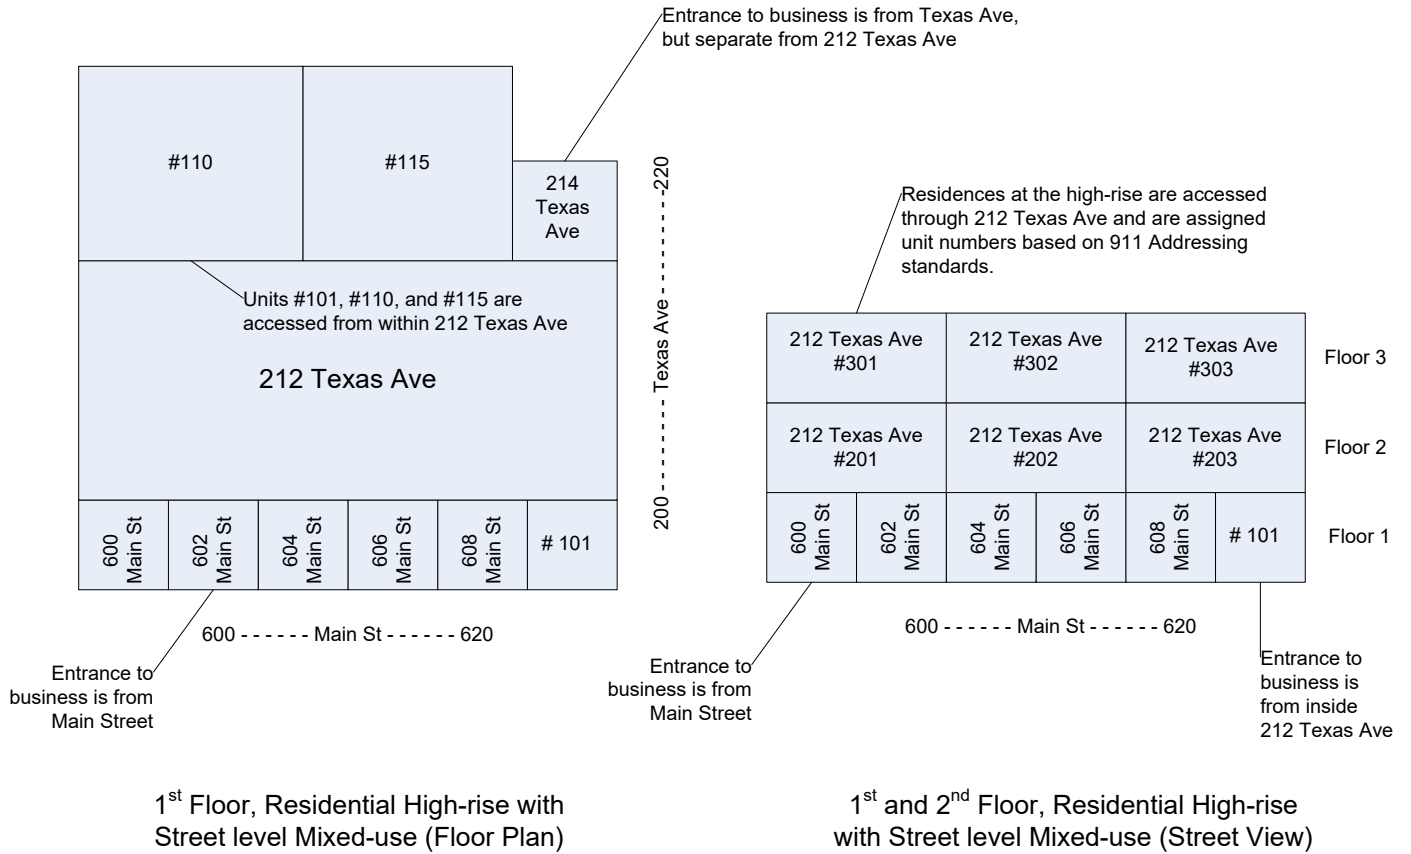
Entrance to business is from Texas Ave, but separate from 212 Texas Ave

#110

#115

214 Texas Ave

220 - - - - - - Texas Ave - - - - - - 200

Units #101, #110, and #115 are accessed from within 212 Texas Ave

212 Texas Ave

600 Main St

602 Main St

604 Main St

606 Main St

608 Main St

# 101

600 - - - - - - Main St - - - - - - 620

Entrance to business is from Main Street

Residences at the high-rise are accessed through 212 Texas Ave and are assigned unit numbers based on 911 Addressing standards.

| 212 Texas Ave #301 | 212 Texas Ave #302 | 212 Texas Ave #303 | Floor 3 |
|---|---|---|---|
| 212 Texas Ave #201 | 212 Texas Ave #202 | 212 Texas Ave #203 | Floor 2 |

600 Main St

602 Main St

604 Main St

606 Main St

608 Main St

# 101

Floor 1

600 - - - - - - Main St - - - - - - 620

Entrance to business is from Main Street

Entrance to business is from inside 212 Texas Ave

1$^{st}$ Floor, Residential High-rise with Street level Mixed-use (Floor Plan)

1$^{st}$ and 2$^{nd}$ Floor, Residential High-rise with Street level Mixed-use (Street View)